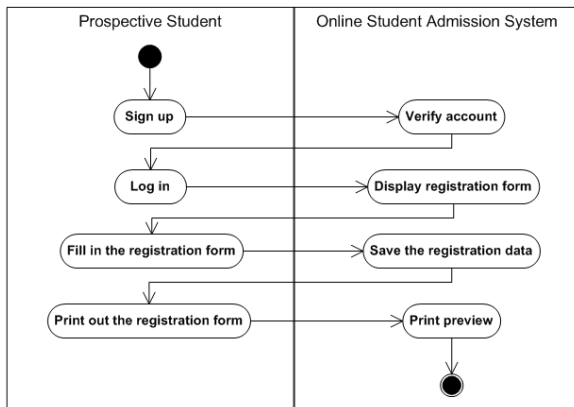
Prospective Student

Online Student Admission System

Sign up

Verify account

Log in

Display registration form

Fill in the registration form

Save the registration data

Print out the registration form

Print preview